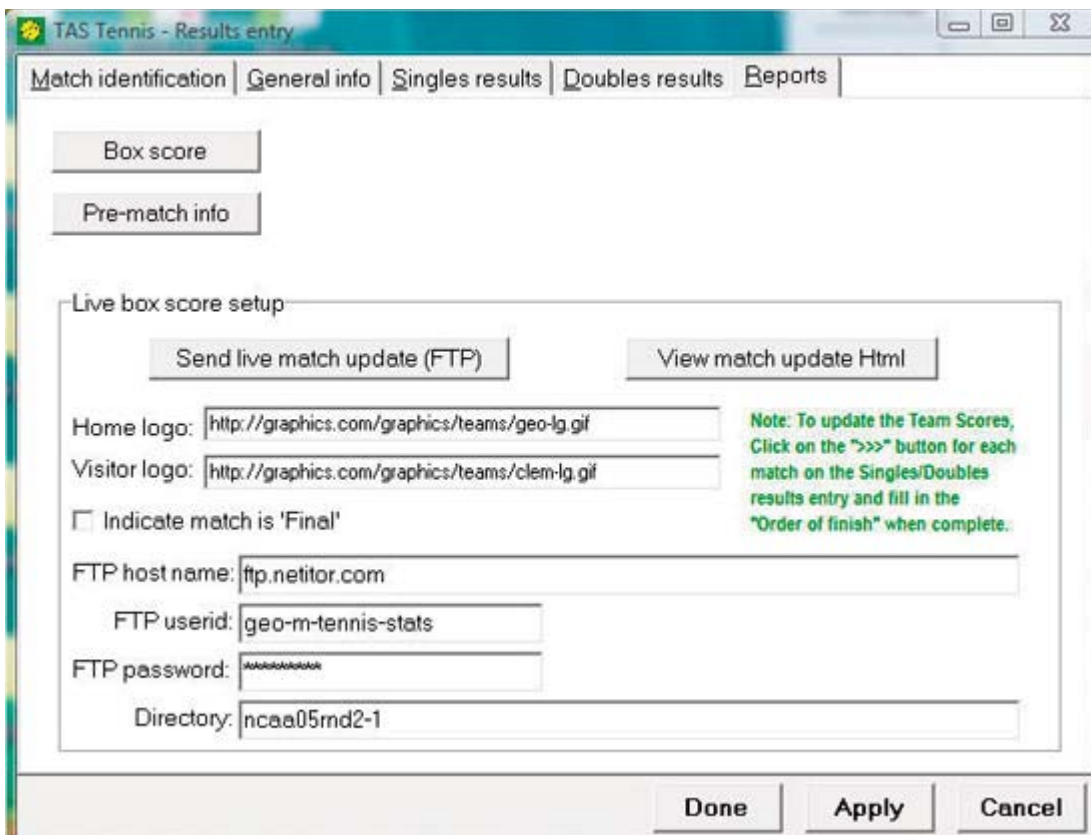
TAS Tennis - Results entry

Match identification | General info | Singles results | Doubles results | Reports

Box score

Pre-match info

Live box score setup

Send live match update (FTP)

View match update Html

Home logo: http://graphics.com/graphics/teams/geo-lg.gif

Visitor logo: http://graphics.com/graphics/teams/clem-lg.gif

Note: To update the Team Scores, Click on the ">>>" button for each match on the Singles/Doubles results entry and fill in the "Order of finish" when complete.

Indicate match is 'Final'

FTP host name: ftp.netitor.com

FTP userid: geo-m-tennis-stats

FTP password: *********

Directory: ncaa05rnd2-1

Done

Apply

Cancel